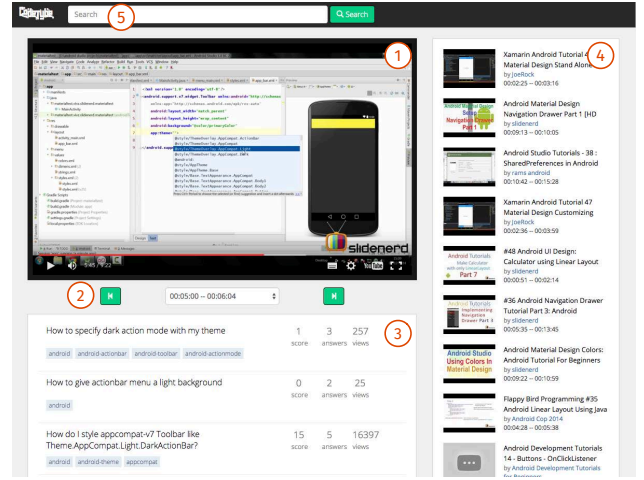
Search
5
Search
1
slidenerd
2
00:05:00 — 00:06:04
3
How to specify dark action mode with my theme
1 score
3 answers
257 views
android android-actionbar android-toolbar android-actionmode
How to give actionbar menu a light background
0 score
2 answers
25 views
android
How do I style appcompat-v7 Toolbar like Theme.AppCompat.Light.DarkActionBar?
15 score
5 answers
16397 views
android android-theme appcompat
4
Xamarin Android Tutorial 46 Material Design Stand Alone
by JoeRock
00:02:25 — 00:03:16
Android Material Design Navigation Drawer Part 1 [HD
by slidenerd
00:09:13 — 00:10:05
Android Studio Tutorials - 38 : SharedPreferences in Android
by rams android
00:10:42 — 00:15:28
Xamarin Android Tutorial 47 Material Design Customizing
by JoeRock
00:22:36 — 00:03:59
#48 Android UI Design: Calculator using Linear Layout
by slidenerd
00:50:11 — 00:00:14
#36 Android Navigation Drawer Tutorial Part 3: Android
by slidenerd
00:05:35 — 00:13:45
Android Material Design Colors: Android Tutorial For Beginners
by slidenerd
00:09:22 — 00:10:09
Flappy Bird Programming #35 Android Linear Layout Using Java
by Android Cop 2014
00:04:28 — 00:05:38
Android Development Tutorials 14 - Buttons - OnClickListener
by Android Development Tutorials